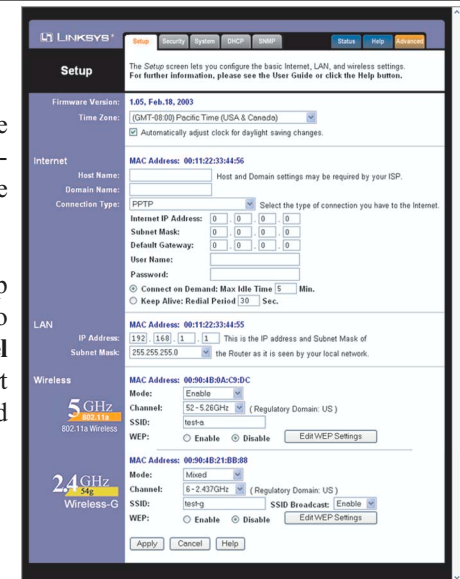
LINKSYS®

Setup | Security | System | DHCP | SNMP | Status | Help | Advanced

Setup

The Setup screen lets you configure the basic Internet, LAN, and wireless settings. For further information, please see the User Guide or click the Help button.

Firmware Version: 1.05, Feb.18, 2003

Time Zone: (GMT-08:00) Pacific Time (USA & Canada)

Automatically adjust clock for daylight saving changes.

Internet

MAC Address: 00:11:22:33:44:56

Host Name:

Domain Name:

Host and Domain settings may be required by your ISP.

Connection Type: PPTP Select the type of connection you have to the Internet.

Internet IP Address: 0 . 0 . 0 . 0

Subnet Mask: 0 . 0 . 0 . 0

Default Gateway: 0 . 0 . 0 . 0

User Name:

Password:

Connect on Demand: Max Idle Time 5 Min.

Keep Alive: Redial Period 30 Sec.

LAN

MAC Address: 00:11:22:33:44:55

IP Address: 192 . 168 . 1 . 1 This is the IP address and Subnet Mask of

Subnet Mask: 255.255.255.0 the Router as it is seen by your local network.

Wireless

5 GHz 802.11a

802.11a Wireless

MAC Address: 00:90:4B:0A:C9:DC

Mode: Enable

Channel: 52 - 5.26GHz (Regulatory Domain: US)

SSID: test-a

WEP: Enable Disable Edit WEP Settings

2.4 GHz 54g

Wireless-G

MAC Address: 00:90:4B:21:BB:88

Mode: Mixed

Channel: 6 - 2.437GHz (Regulatory Domain: US)

SSID: test-g SSID Broadcast: Enable

WEP: Enable Disable Edit WEP Settings

Apply Cancel Help